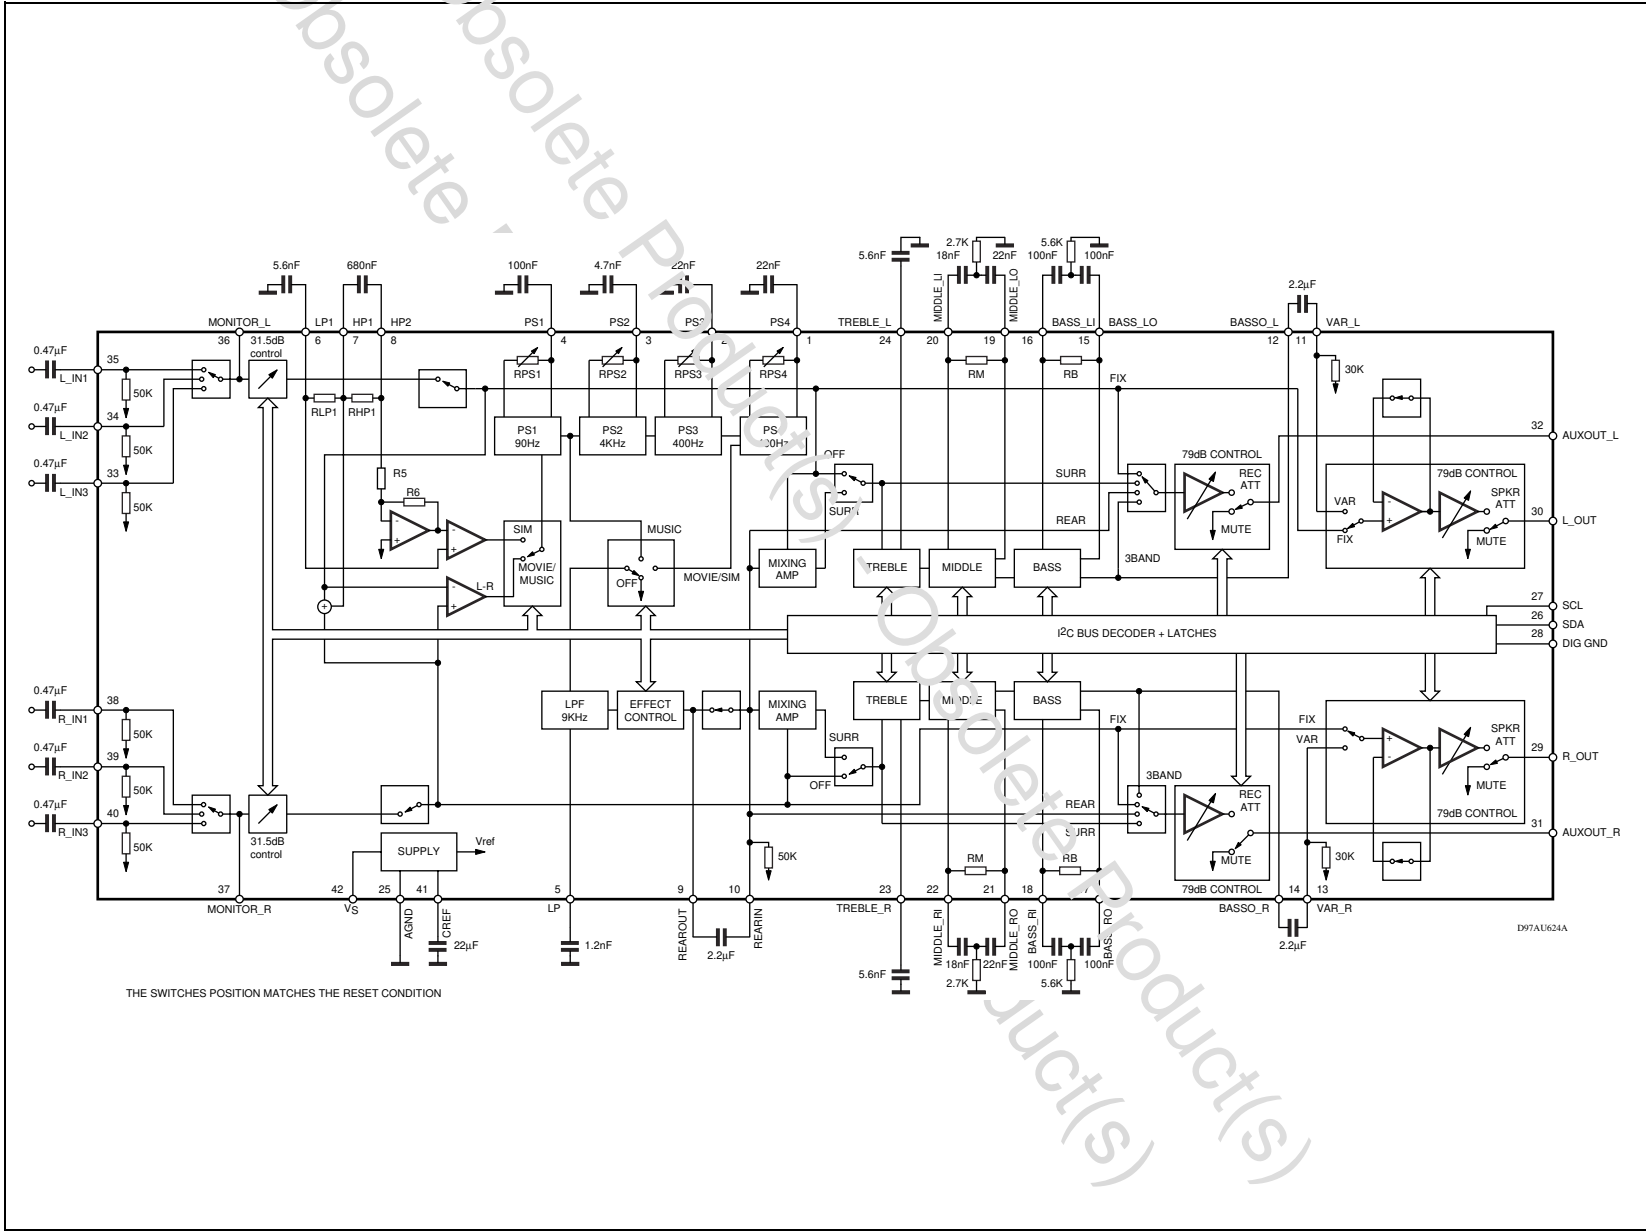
Obsolete Product(s) - Obsolete Product(s)
Obsolete Product(s) - Obsolete Product(s)

5.6nF
680nF
100nF
4.7nF
22nF
22nF
5.6nF
2.7K
18nF
22nF
5.6K
100nF
100nF
2.2µF

MONITOR_L
LP1
HP1
HP2
PS1
PS2
PS3
PS4
TREBLE_L
MIDDLE_LI
MIDDLE_LO
BASS_LI
BASS_LO
BASSO_L
VAR_L

36
6
7
8
4
3
2
1
24
20
19
16
15
12
11

0.47µF
L_IN1
35
0.47µF
L_IN2
34
0.47µF
L_IN3
33
50K
50K
50K

31.5dB control
RLP1
RHP1
RPS1
RPS2
RPS3
RPS4
RM
RB
FIX
30K

PS1 90Hz
PS2 4KHz
PS3 400Hz
PS4 100Hz

R5
R6
SIM
MOVIE/ MUSIC
L-R
MUSIC
OFF
MOVIE/SIM
OFF
SURR
MIXING AMP
SURR
REAR
TREBLE
MIDDLE
BASS
3BAND
79dB CONTROL
REC ATT
MUTE
79dB CONTROL
VAR
FIX
SPKR ATT
MUTE

32 AUXOUT_L
30 L_OUT
27 SCL
26 SDA
28 DIG GND

I2C BUS DECODER + LATCHES

0.47µF
R_IN1
38
0.47µF
R_IN2
39
0.47µF
R_IN3
40
50K
50K
50K

LPF 9KHz
EFFECT CONTROL
MIXING AMP
SURR
OFF
TREBLE
MIDDLE
BASS
FIX
3BAND
REAR
SURR
REC ATT
MUTE
79dB CONTROL
FIX
VAR
SPKR ATT
MUTE
79dB CONTROL

29 R_OUT
31 AUXOUT_R

31.5dB control
SUPPLY
Vref
50K
RM
RB
30K

37
42
25
41
5
9
10
23
22
21
18
17
14
13

MONITOR_R
VS
AGND
CREF
22µF
LP
1.2nF
REAROUT
2.2µF
REARIN
TREBLE_R
5.6nF
MIDDLE_RI
18nF
22nF
2.7K
MIDDLE_RO
BASS_RI
100nF
5.6K
BASS_RO
100nF
BASSO_R
2.2µF
VAR_R

D97AU624A

THE SWITCHES POSITION MATCHES THE RESET CONDITION